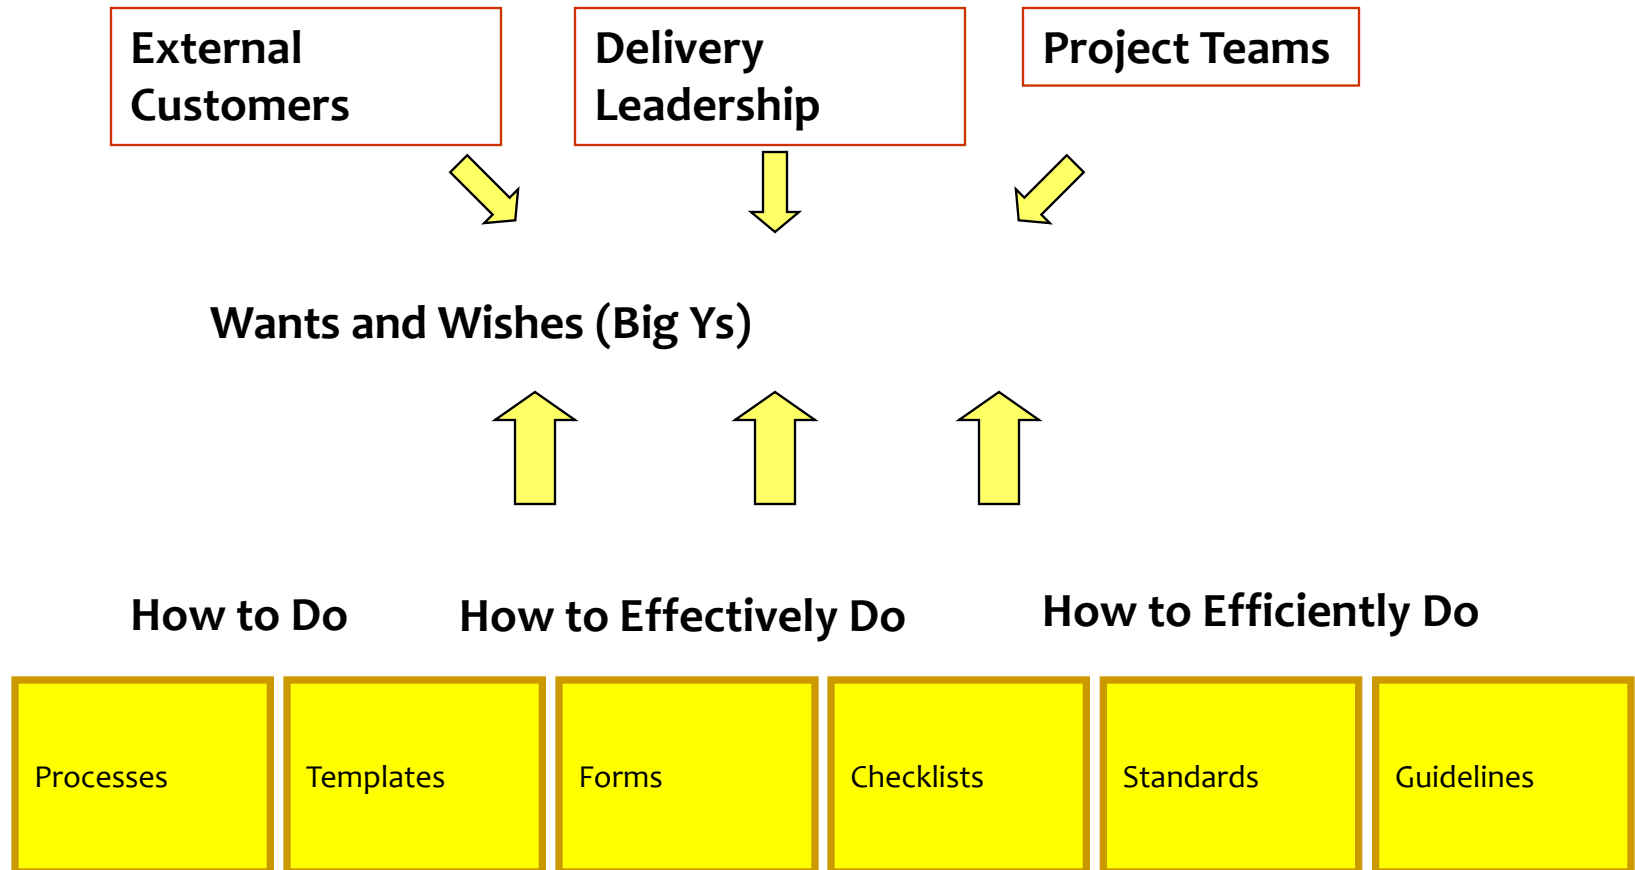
External Customers

Delivery Leadership

Project Teams

Wants and Wishes (Big Ys)

How to Do

How to Effectively Do

How to Efficiently Do

Processes

Templates

Forms

Checklists

Standards

Guidelines